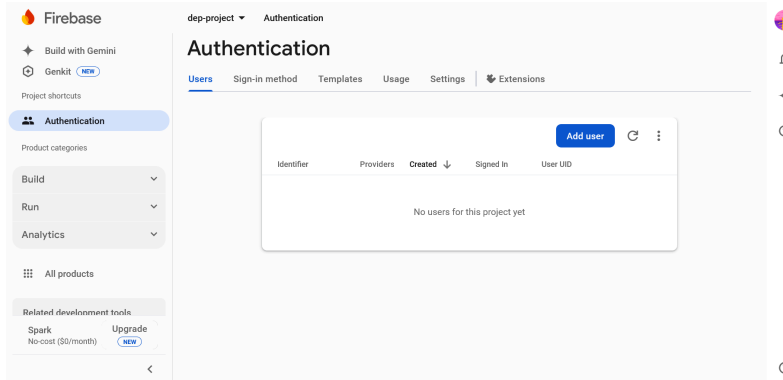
Firebase

Build with Gemini

Genkit NEW

Project shortcuts

Authentication

Product categories

Build

Run

Analytics

All products

Related development tools

Spark
No-cost ($0/month)

Upgrade
NEW

dep-project ▾ Authentication

Authentication

Users Sign-in method Templates Usage Settings Extensions

Add user

| Identifier | Providers | Created ↓ | Signed In | User UID |
|---|---|---|---|---|

No users for this project yet